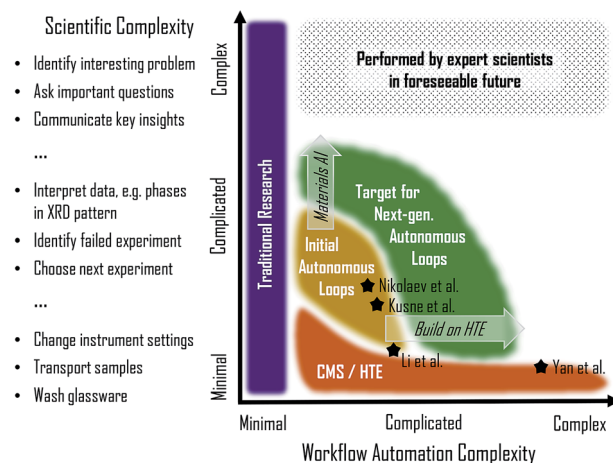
Scientific Complexity

- Identify interesting problem
- Ask important questions
- Communicate key insights

...

- Interpret data, e.g. phases in XRD pattern
- Identify failed experiment
- Choose next experiment

...

- Change instrument settings
- Transport samples
- Wash glassware

Complex

Complicated

Minimal

Traditional Research

Performed by expert scientists in foreseeable future

Materials AI

Target for Next-gen. Autonomous Loops

Initial Autonomous Loops

Nikolaev et al.

Kusne et al.

Build on HTE

Li et al.

CMS / HTE

Yan et al.

Minimal

Complicated

Complex

Workflow Automation Complexity